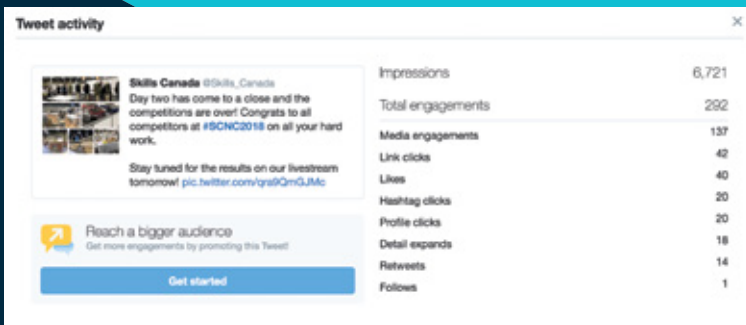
Tweet activity

×

Skills Canada @Skills_Canada
Day two has come to a close and the competitions are over! Congrats to all competitors at #SCNC2018 on all your hard work.

Stay tuned for the results on our livestream tomorrow! pic.twitter.com/qra9QmGJMc

Reach a bigger audience
Get more engagements by promoting this Tweet!

Get started

| | |
|---|---|
| Impressions | 6,721 |
| Total engagements | 292 |
| Media engagements | 137 |
| Link clicks | 42 |
| Likes | 40 |
| Hashtag clicks | 20 |
| Profile clicks | 20 |
| Detail expands | 18 |
| Retweets | 14 |
| Follows | 1 |